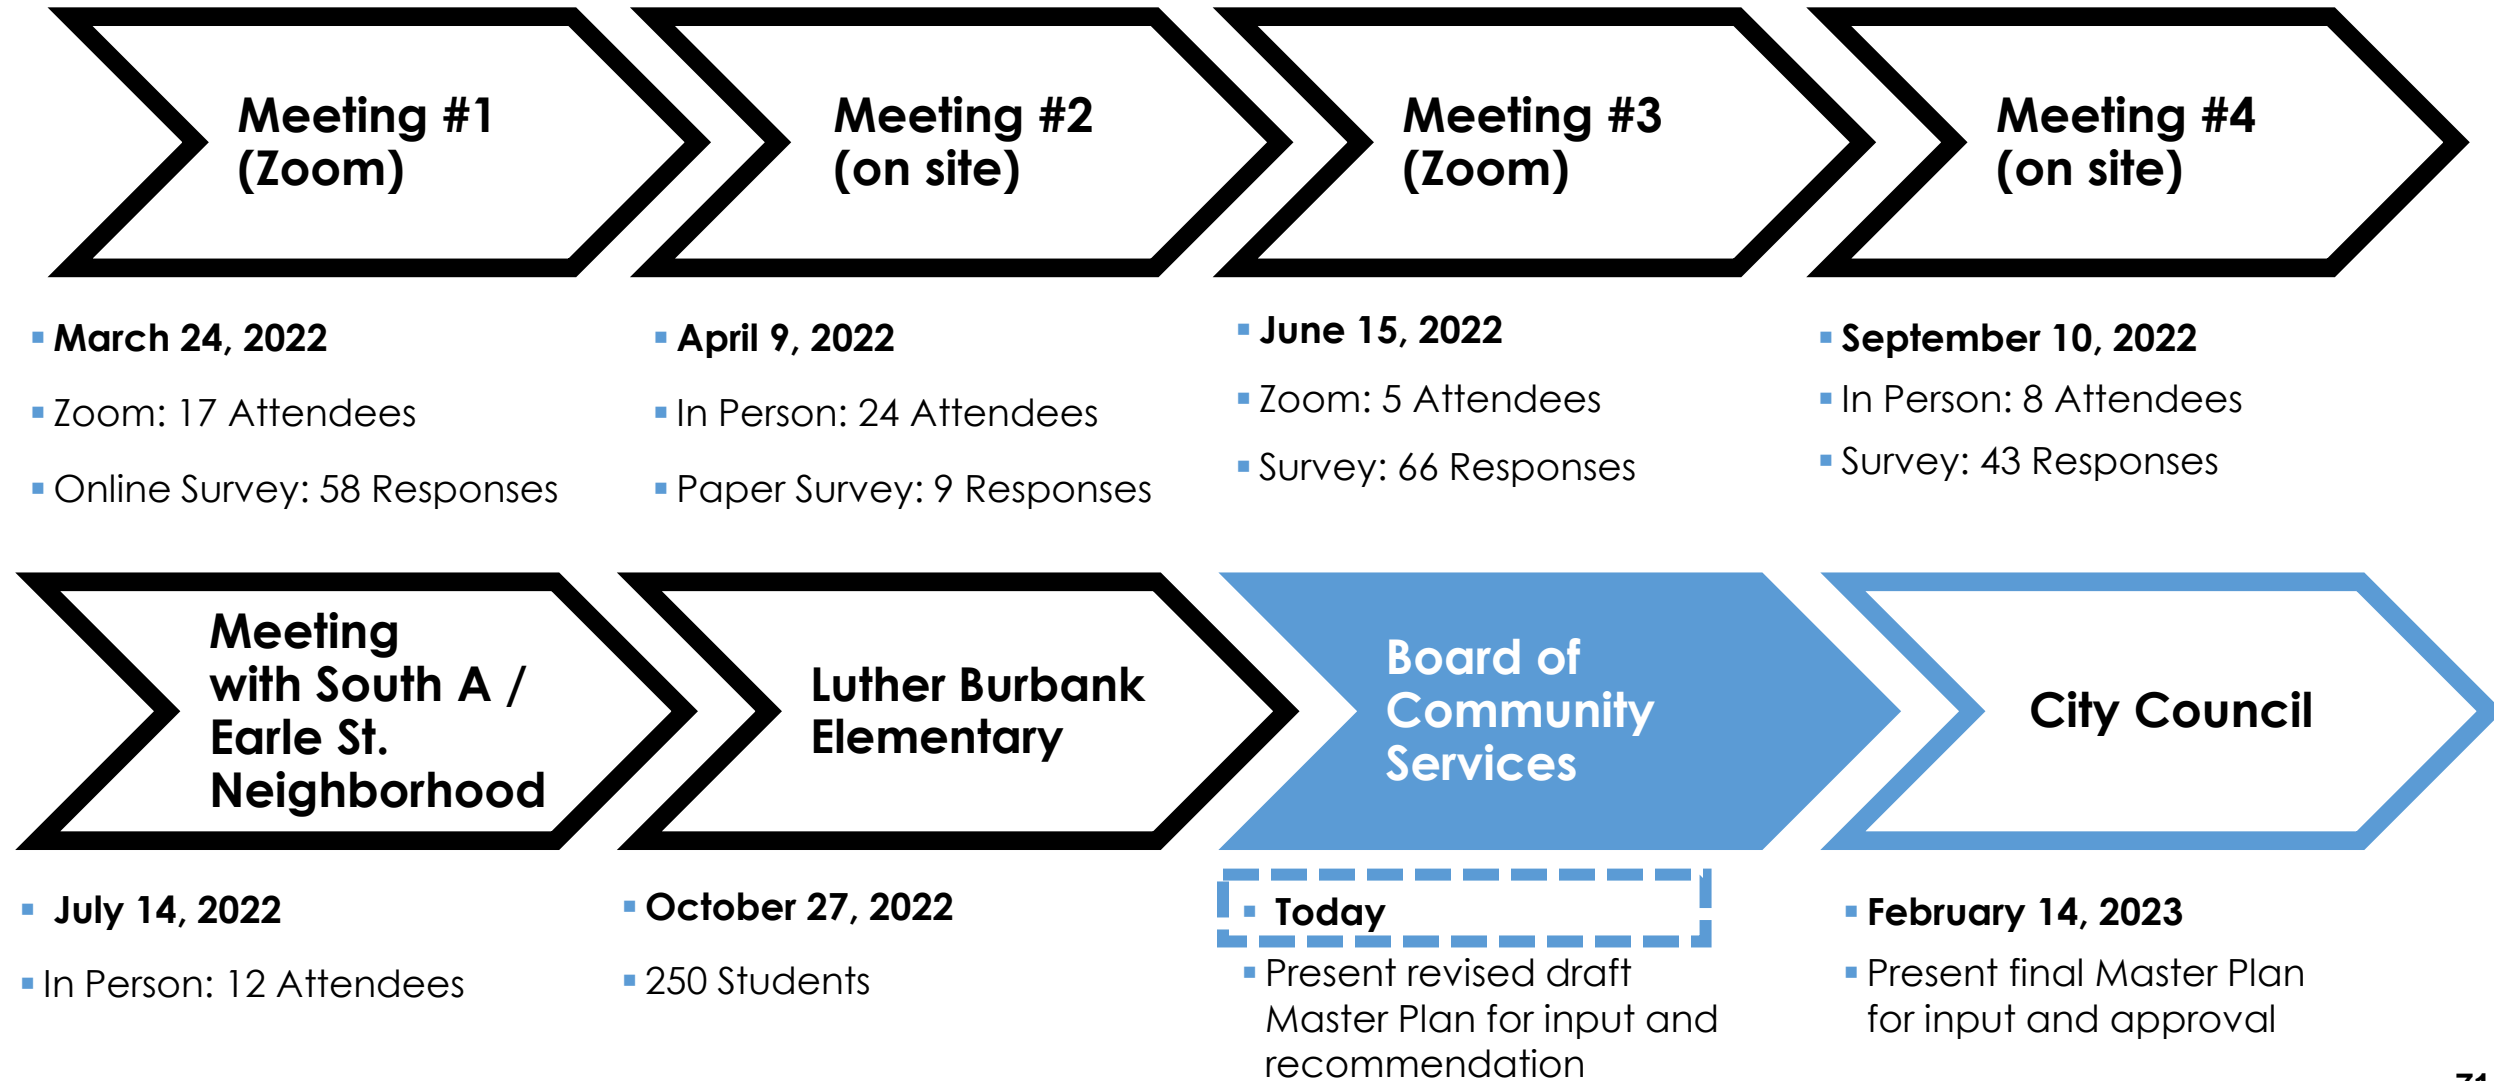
Meeting #1
(Zoom)

Meeting #2
(on site)

Meeting #3
(Zoom)

Meeting #4
(on site)

▪ March 24, 2022
▪ Zoom: 17 Attendees
▪ Online Survey: 58 Responses

▪ April 9, 2022
▪ In Person: 24 Attendees
▪ Paper Survey: 9 Responses

▪ June 15, 2022
▪ Zoom: 5 Attendees
▪ Survey: 66 Responses

▪ September 10, 2022
▪ In Person: 8 Attendees
▪ Survey: 43 Responses

Meeting with South A / Earle St. Neighborhood

Luther Burbank Elementary

Board of Community Services

City Council

▪ July 14, 2022
▪ In Person: 12 Attendees

▪ October 27, 2022
▪ 250 Students

▪ Today
▪ Present revised draft Master Plan for input and recommendation

▪ February 14, 2023
▪ Present final Master Plan for input and approval

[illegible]